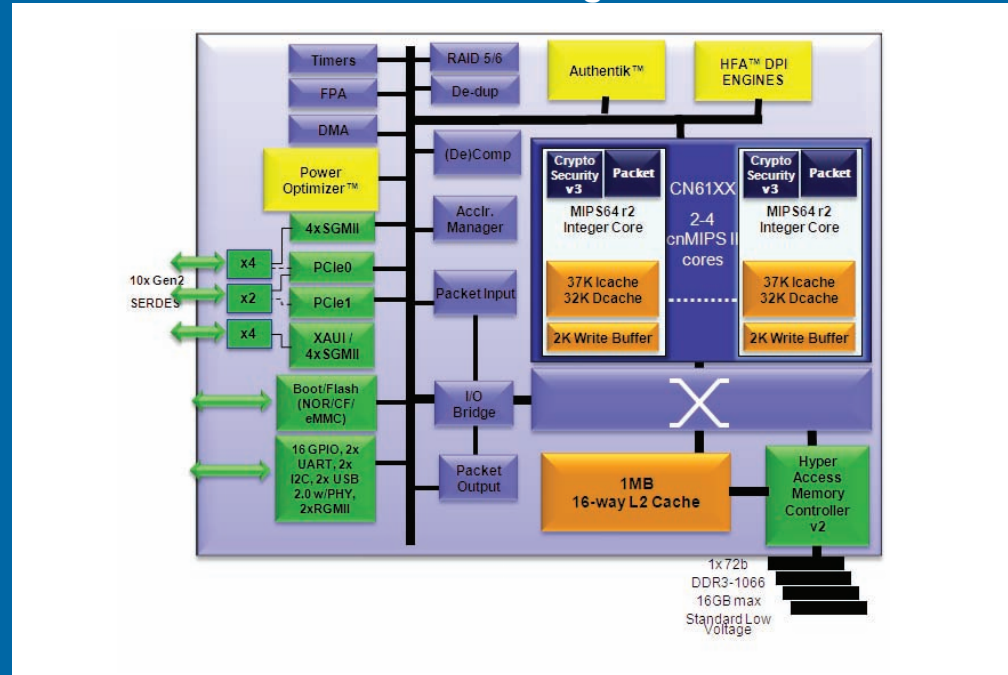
Timers

FPA

DMA

RAID 5/6

De-dup

(De)Comp

Authentik™

HFA™ DPI ENGINES

Power Optimizer™

Acclr. Manager

Packet Input

4xSGMII

PCIe0

PCIe1

XAUI / 4xSGMII

x4

x2

x4

10x Gen2 SERDES

Crypto Security v3

Packet

MIPS64 r2 Integer Core

37K Icache 32K Dcache

2K Write Buffer

CN61XX

2-4 cnMIPS II cores

Crypto Security v3

Packet

MIPS64 r2 Integer Core

37K Icache 32K Dcache

2K Write Buffer

Boot/Flash (NOR/CF/ eMMC)

I/O Bridge

16 GPIO, 2x UART, 2x I2C, 2x USB 2.0 w/PHY, 2xRGMII

Packet Output

1MB 16-way L2 Cache

Hyper Access Memory Controller v2

1x72b DDR3-1066 16GB max Standard Low Voltage